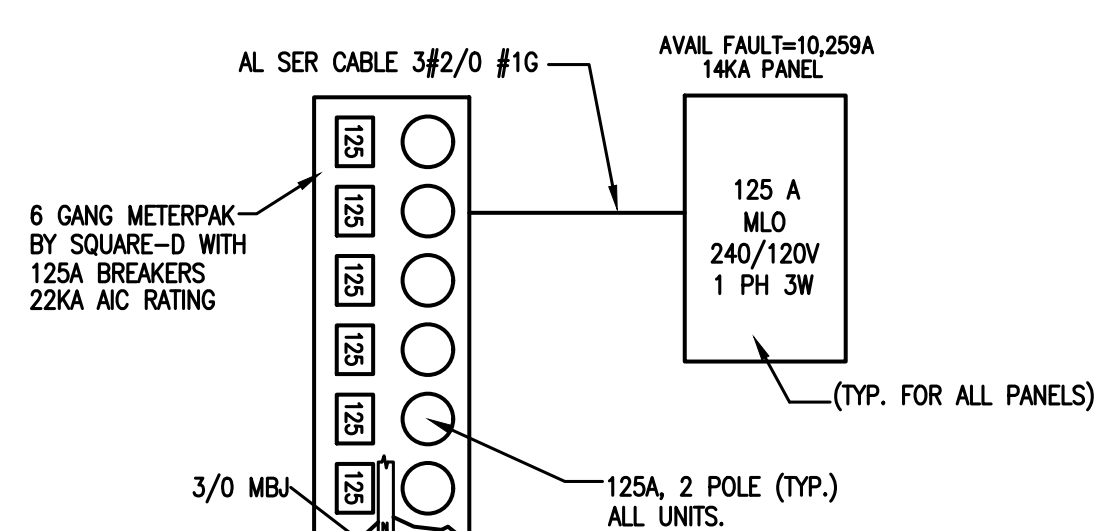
AL SER CABLE 3#2/0 #1G

AVAIL FAULT=10,259A
14KA PANEL

125
125
125
125
125
125

6 GANG METERPAK BY SQUARE-D WITH 125A BREAKERS 22KA AIC RATING

125 A
MLO
240/120V
1 PH 3W

(TYP. FOR ALL PANELS)

3/0 MBJ

N

125A, 2 POLE (TYP.) ALL UNITS.